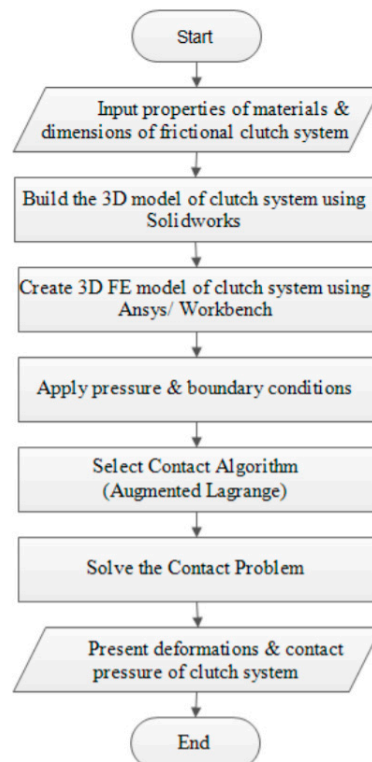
Start

Input properties of materials & dimensions of frictional clutch system

Build the 3D model of clutch system using Solidworks

Create 3D FE model of clutch system using Ansys/ Workbench

Apply pressure & boundary conditions

Select Contact Algorithm (Augmented Lagrange)

Solve the Contact Problem

Present deformations & contact pressure of clutch system

End